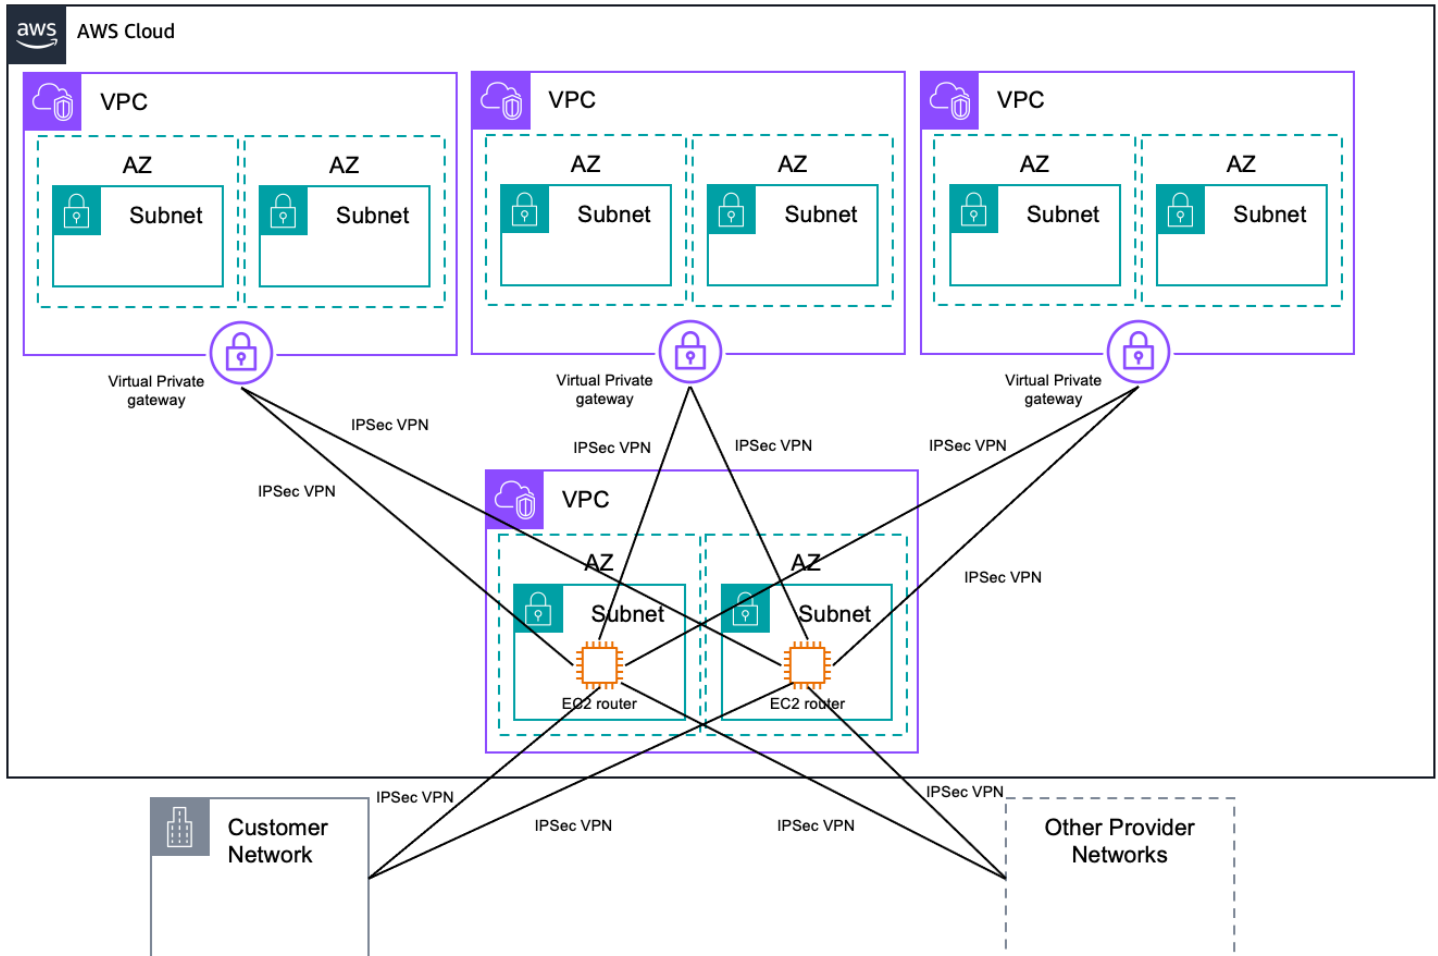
aws AWS Cloud

VPC
AZ
Subnet
AZ
Subnet

VPC
AZ
Subnet
AZ
Subnet

VPC
AZ
Subnet
AZ
Subnet

Virtual Private gateway

Virtual Private gateway

Virtual Private gateway

IPSec VPN
IPSec VPN
IPSec VPN
IPSec VPN
IPSec VPN
IPSec VPN

VPC
AZ
Subnet
EC2 router
AZ
Subnet
EC2 router

IPSec VPN
IPSec VPN
IPSec VPN
IPSec VPN

Customer Network

Other Provider Networks